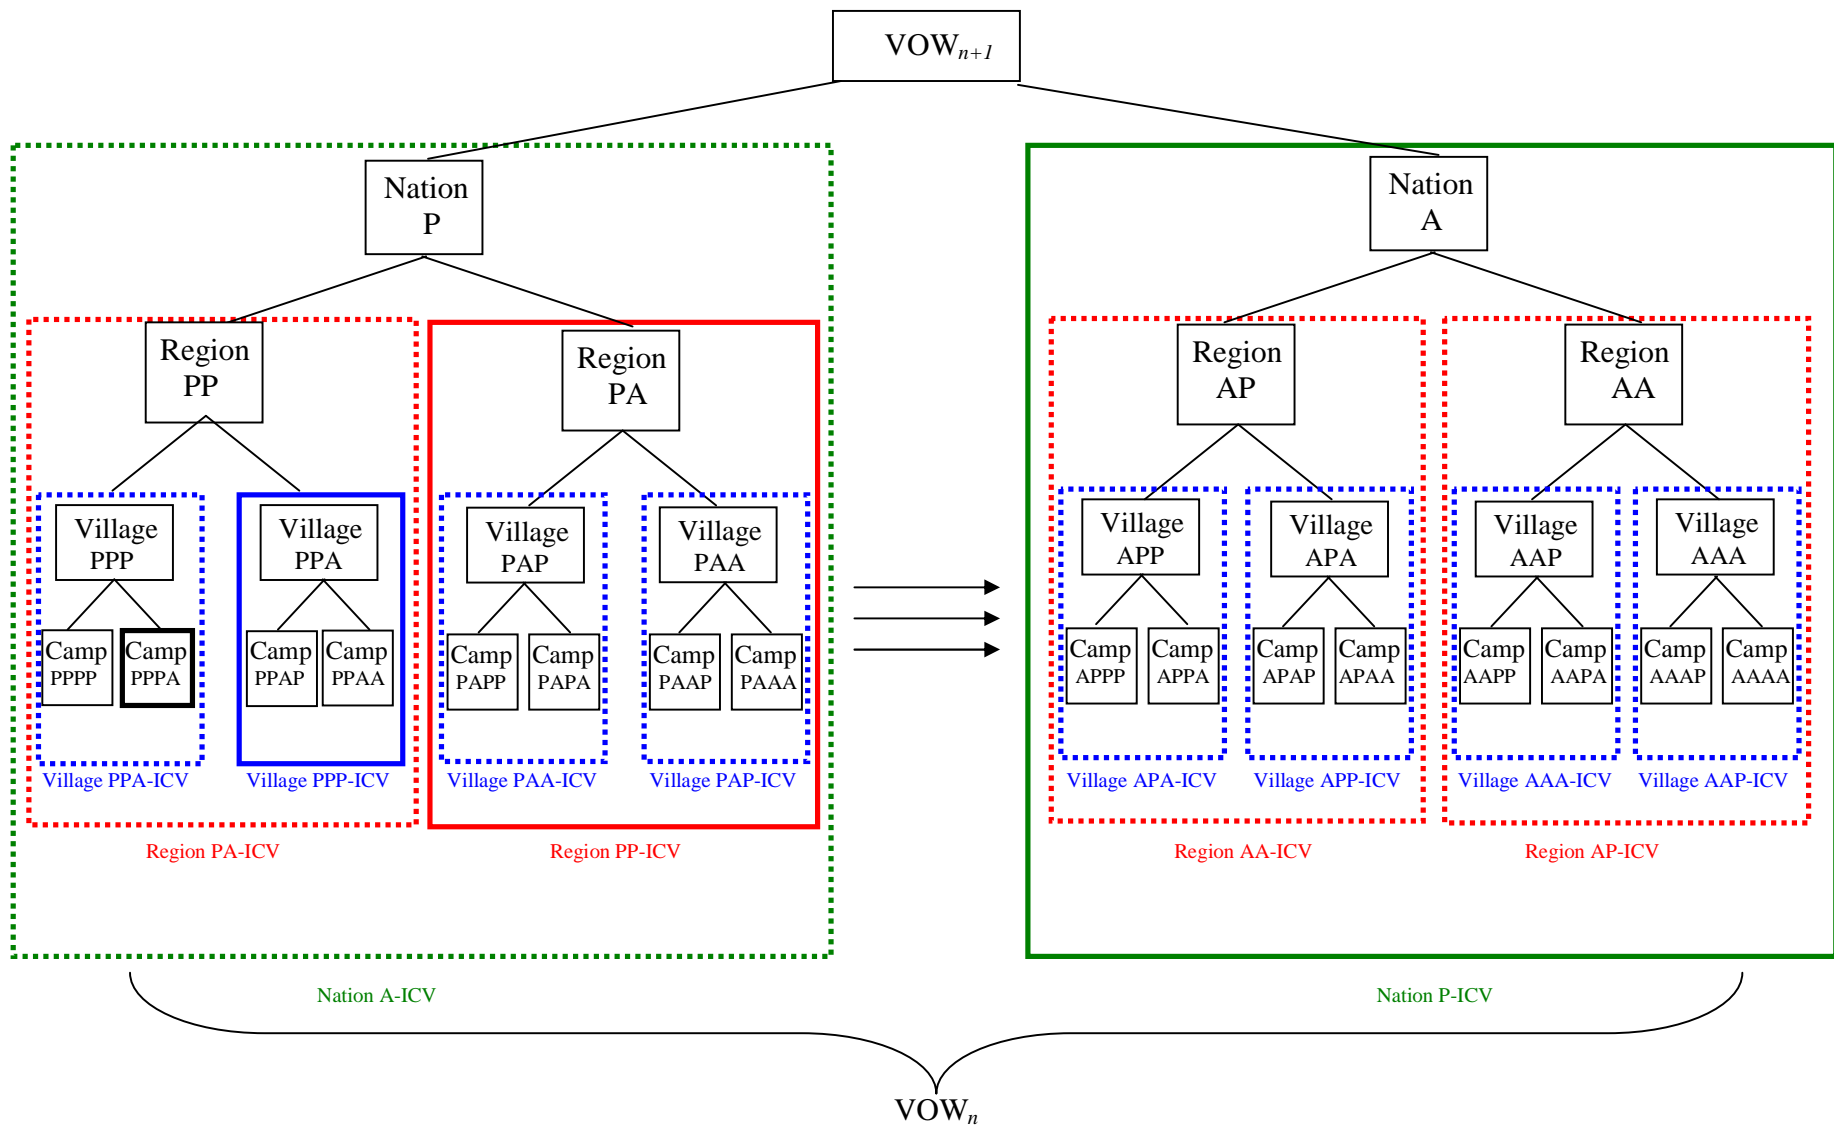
VOW$_{n+1}$

Nation P

Region PP

Village PPP

Camp PPPP

Camp PPPA

Village PPA

Camp PPAP

Camp PPAA

Village PPA-ICV

Village PPP-ICV

Region PA

Village PAP

Camp PAPP

Camp PAPA

Village PAA

Camp PAAP

Camp PAAA

Village PAA-ICV

Village PAP-ICV

Region PA-ICV

Region PP-ICV

Nation A-ICV

Nation A

Region AP

Village APP

Camp APPP

Camp APPA

Village APA

Camp APAP

Camp APAA

Village APA-ICV

Village APP-ICV

Region AA

Village AAP

Camp AAPP

Camp AAPA

Village AAA

Camp AAAP

Camp AAAA

Village AAA-ICV

Village AAP-ICV

Region AA-ICV

Region AP-ICV

Nation P-ICV

VOW$_{n}$